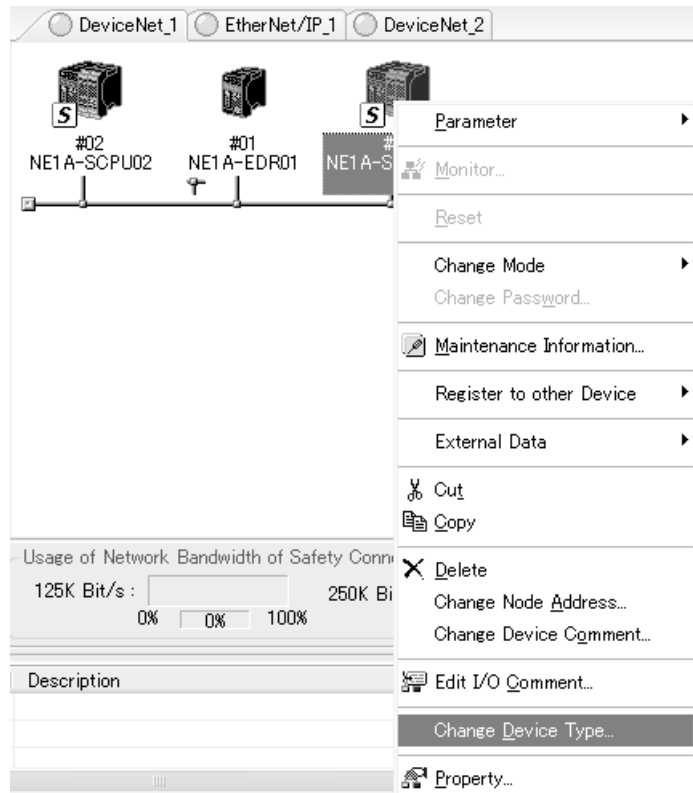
DeviceNet_1 EtherNet/IP_1 DeviceNet_2

S
#02
NE1A-SCPU02

#01
NE1A-EDR01

S
#
NE1A-S

Parameter
Monitor...
Reset
Change Mode
Change Password...
Maintenance Information...
Register to other Device
External Data
Cut
Copy
Delete
Change Node Address...
Change Device Comment...
Edit I/O Comment...
Change Device Type...
Property...

Usage of Network Bandwidth of Safety Conn
125K Bit/s :
0% 0% 100%
250K Bi

Description